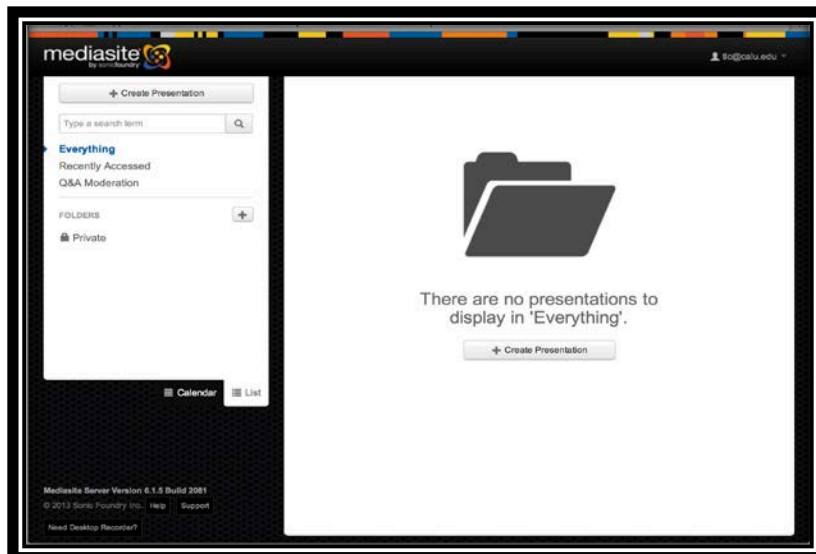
mediasite by sonicfoundry

tlc@calu.edu

+ Create Presentation

Type a search term

Everything
Recently Accessed
Q&A Moderation

FOLDERS

+

Private

Calendar

List

There are no presentations to display in 'Everything'.

+ Create Presentation

Mediasite Server Version 6.1.5 Build 2081

© 2013 Sonic Foundry Inc. Help Support

Need Desktop Recorder?